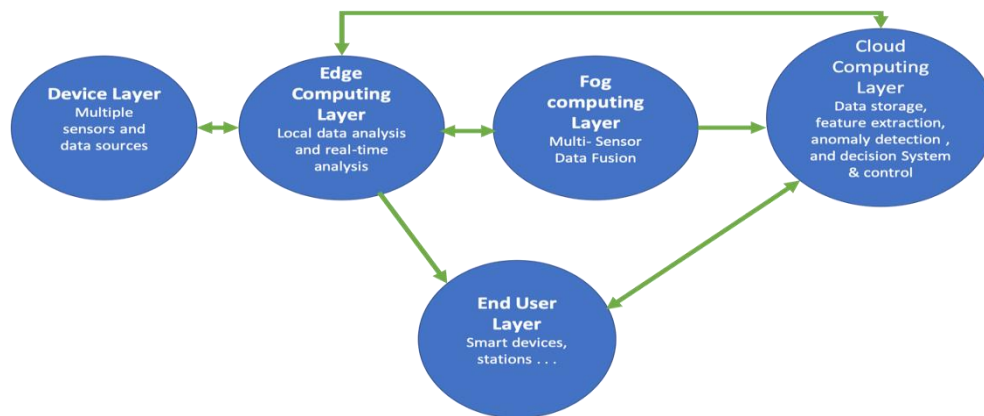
Device Layer
Multiple sensors and data sources

Edge Computing Layer
Local data analysis and real-time analysis

Fog computing Layer
Multi- Sensor Data Fusion

Cloud Computing Layer
Data storage, feature extraction, anomaly detection , and decision System & control

End User Layer
Smart devices, stations . . .